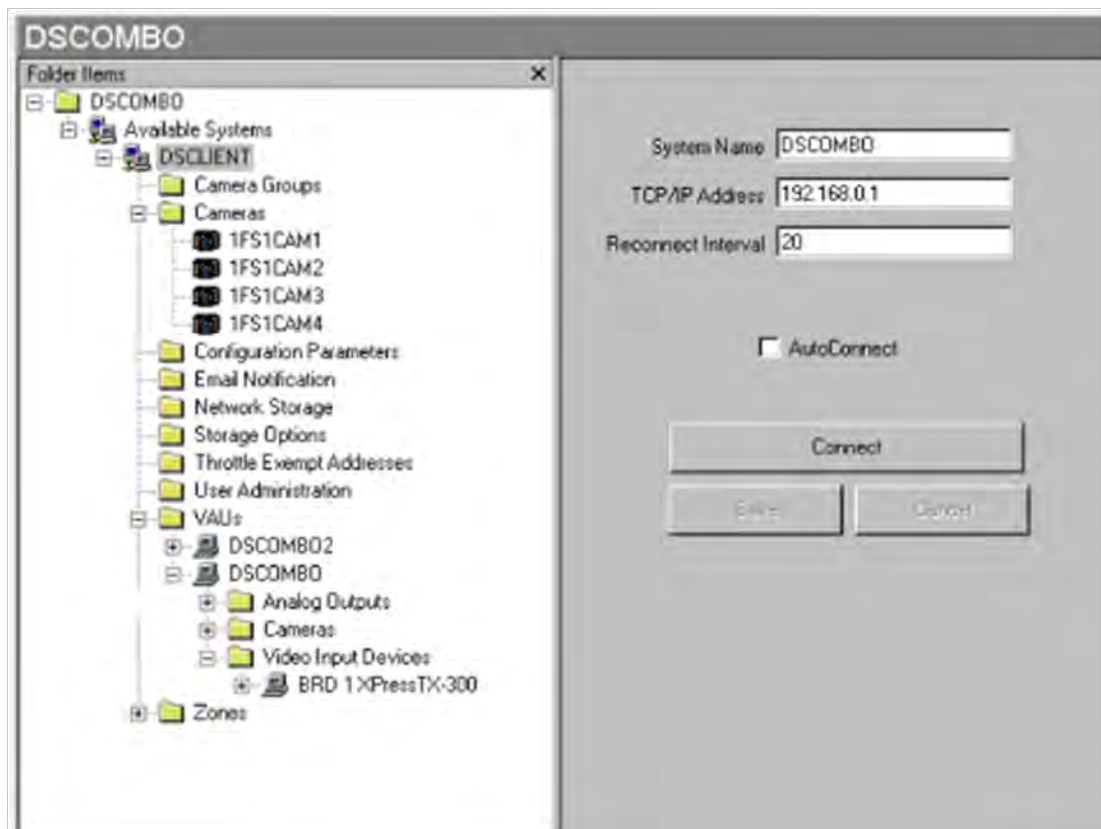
DSCOMBO

Folder Items ×

DSCOMBO
Available Systems
DSCLIENT
Camera Groups
Cameras
1FS1CAM1
1FS1CAM2
1FS1CAM3
1FS1CAM4
Configuration Parameters
Email Notification
Network Storage
Storage Options
Throttle Exempt Addresses
User Administration
VAUs
DSCOMBO2
DSCOMBO
Analog Outputs
Cameras
Video Input Devices
BRD 1 XPressTX-300
Zones

System Name DSCOMBO
TCP/IP Address 192.168.0.1
Reconnect Interval 20

AutoConnect

Connect

Save Cancel